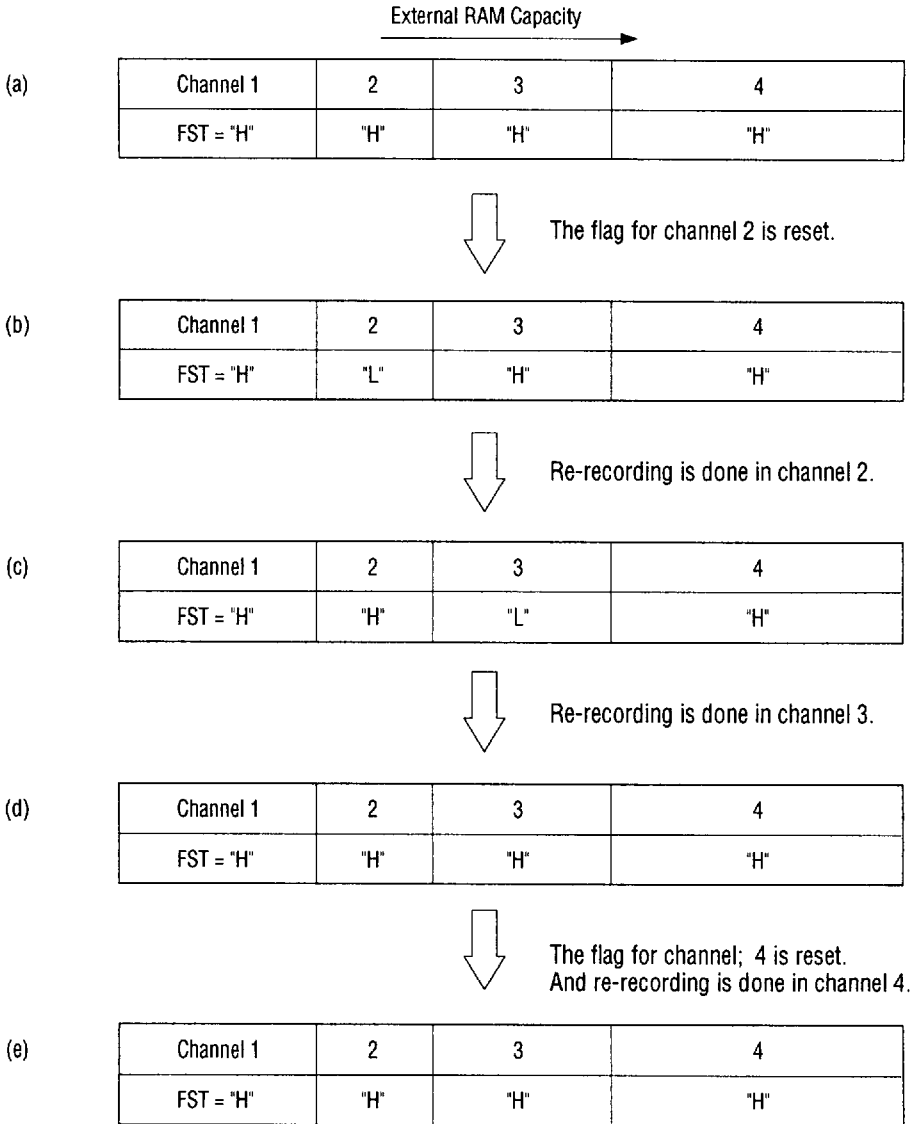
External RAM Capacity

(a)

| Channel 1 | 2 | 3 | 4 |
|---|---|---|---|
| FST = "H" | "H" | "H" | "H" |

The flag for channel 2 is reset.

(b)

| Channel 1 | 2 | 3 | 4 |
|---|---|---|---|
| FST = "H" | "L" | "H" | "H" |

Re-recording is done in channel 2.

(c)

| Channel 1 | 2 | 3 | 4 |
|---|---|---|---|
| FST = "H" | "H" | "L" | "H" |

Re-recording is done in channel 3.

(d)

| Channel 1 | 2 | 3 | 4 |
|---|---|---|---|
| FST = "H" | "H" | "H" | "H" |

The flag for channel; 4 is reset.
And re-recording is done in channel 4.

(e)

| Channel 1 | 2 | 3 | 4 |
|---|---|---|---|
| FST = "H" | "H" | "H" | "H" |